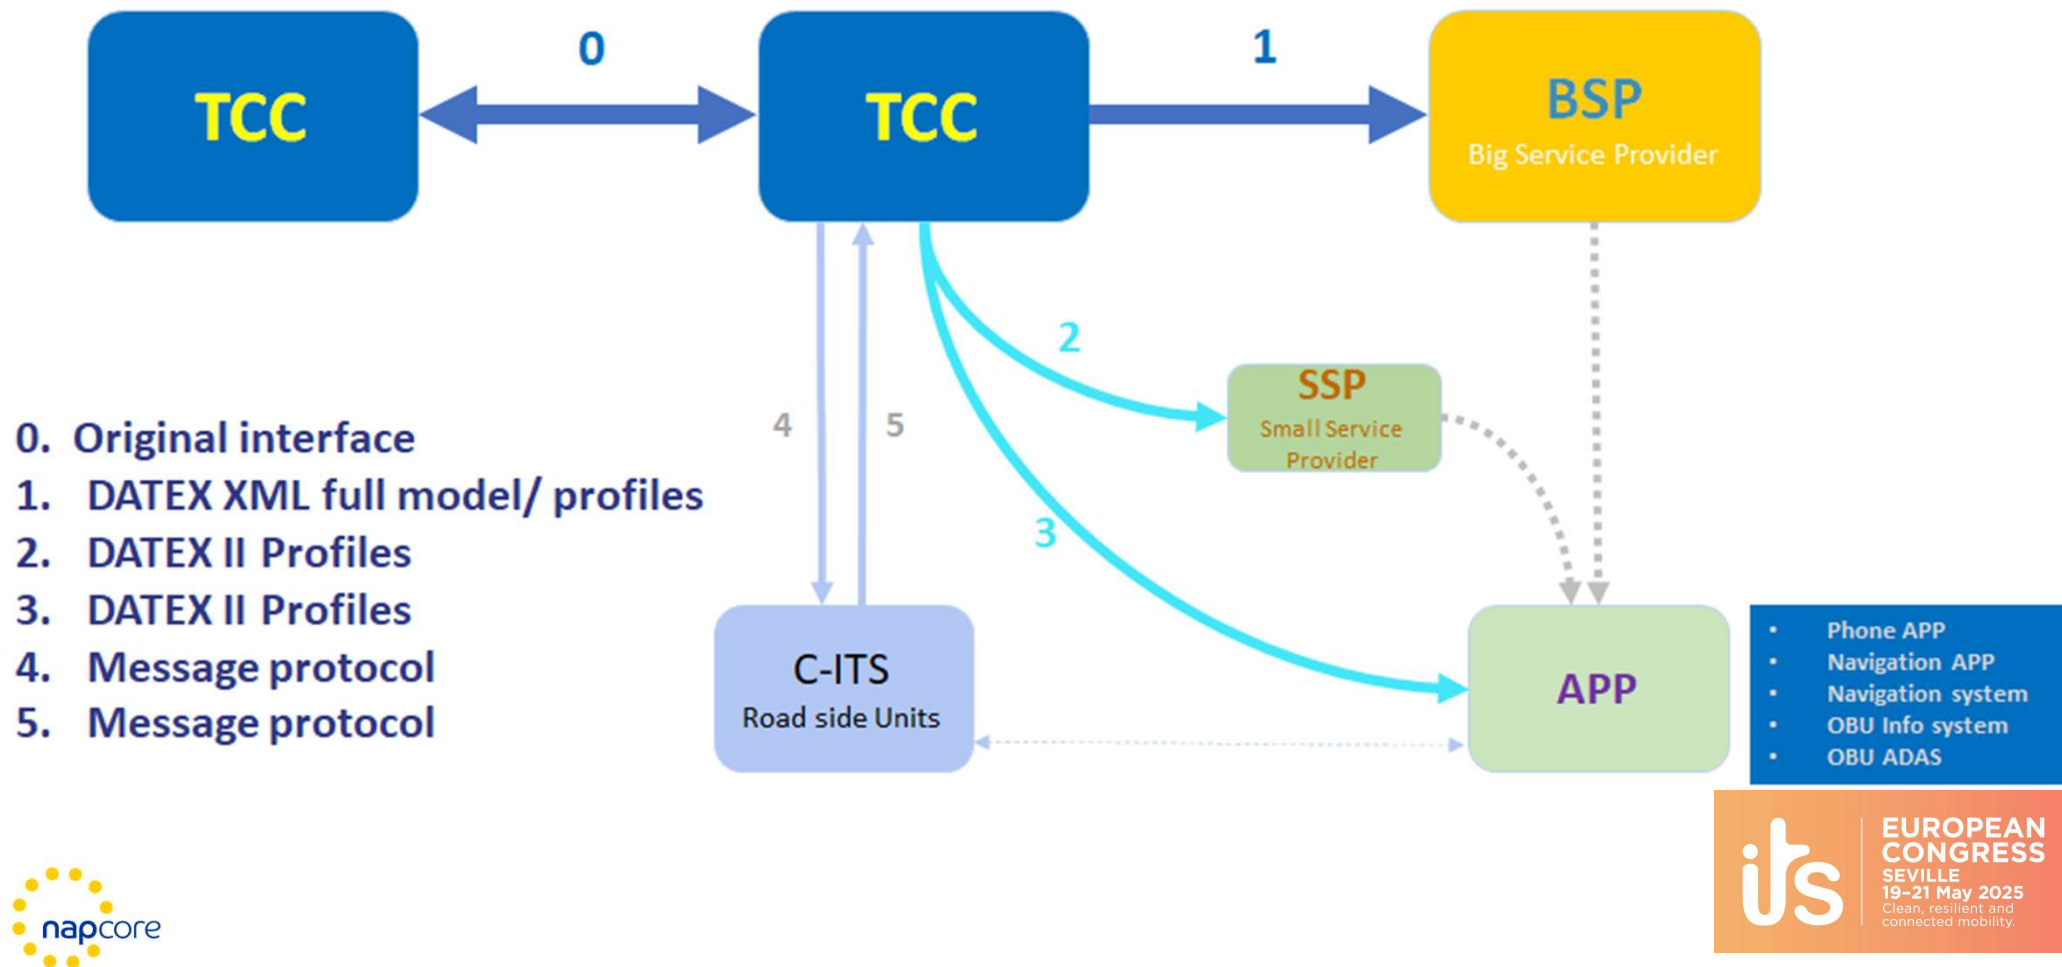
TCC

0

TCC

1

BSP
Big Service Provider

2

SSP
Small Service Provider

4

5

3

0. Original interface
1. DATEX XML full model/ profiles
2. DATEX II Profiles
3. DATEX II Profiles
4. Message protocol
5. Message protocol

C-ITS
Road side Units

APP

- Phone APP
- Navigation APP
- Navigation system
- OBU Info system
- OBU ADAS

its EUROPEAN CONGRESS SEVILLE 19–21 May 2025 Clean, resilient and connected mobility.

napcore